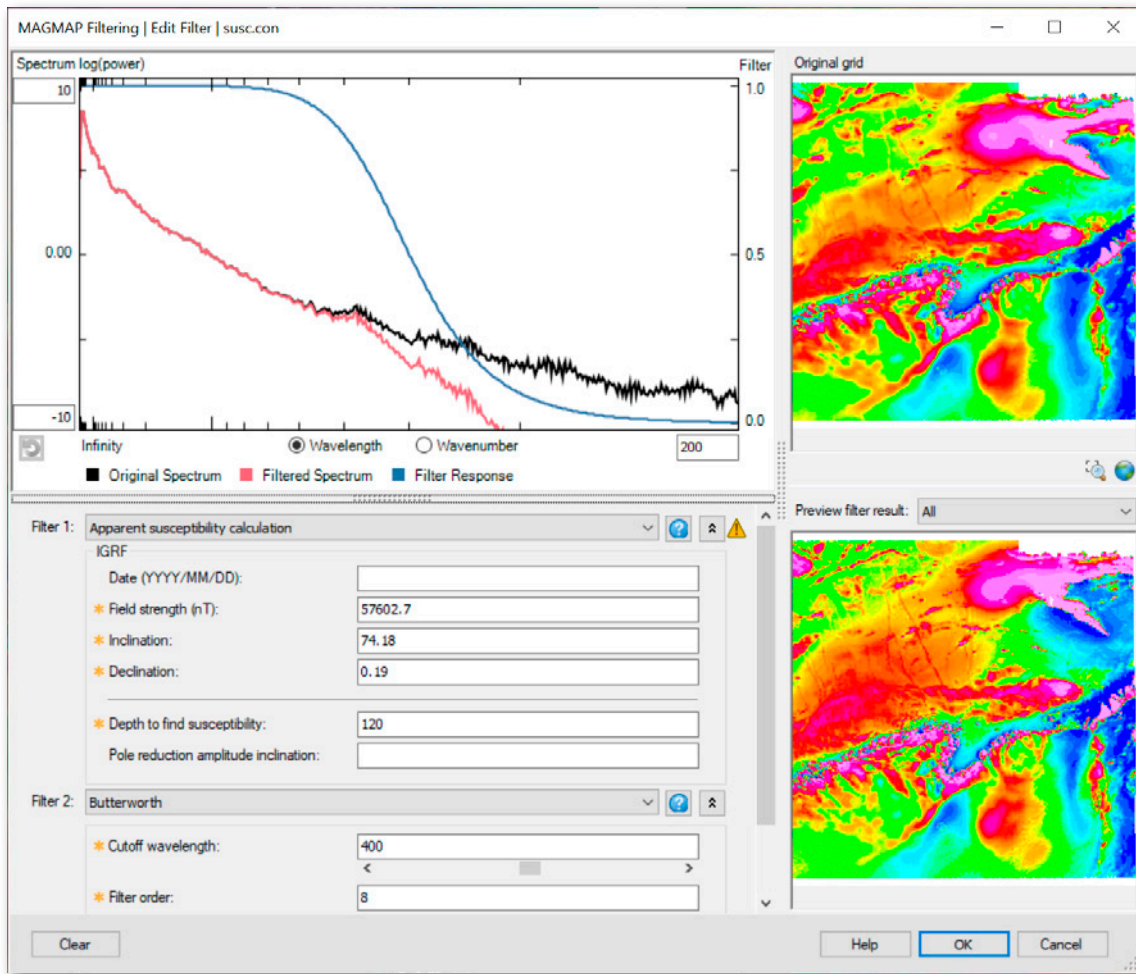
MAGMAP Filtering | Edit Filter | susc.con

Spectrum log(power)

Filter

10

1.0

0.00

0.5

-10

0.0

Infinity

Wavelength

Wavenumber

200

Original Spectrum

Filtered Spectrum

Filter Response

Original grid

Preview filter result: All

Filter 1: Apparent susceptibility calculation

IGRF

Date (YYYY/MM/DD):

* Field strength (nT): 57602.7

* Inclination: 74.18

* Declination: 0.19

* Depth to find susceptibility: 120

Pole reduction amplitude inclination:

Filter 2: Butterworth

* Cutoff wavelength: 400

* Filter order: 8

Clear

Help

OK

Cancel